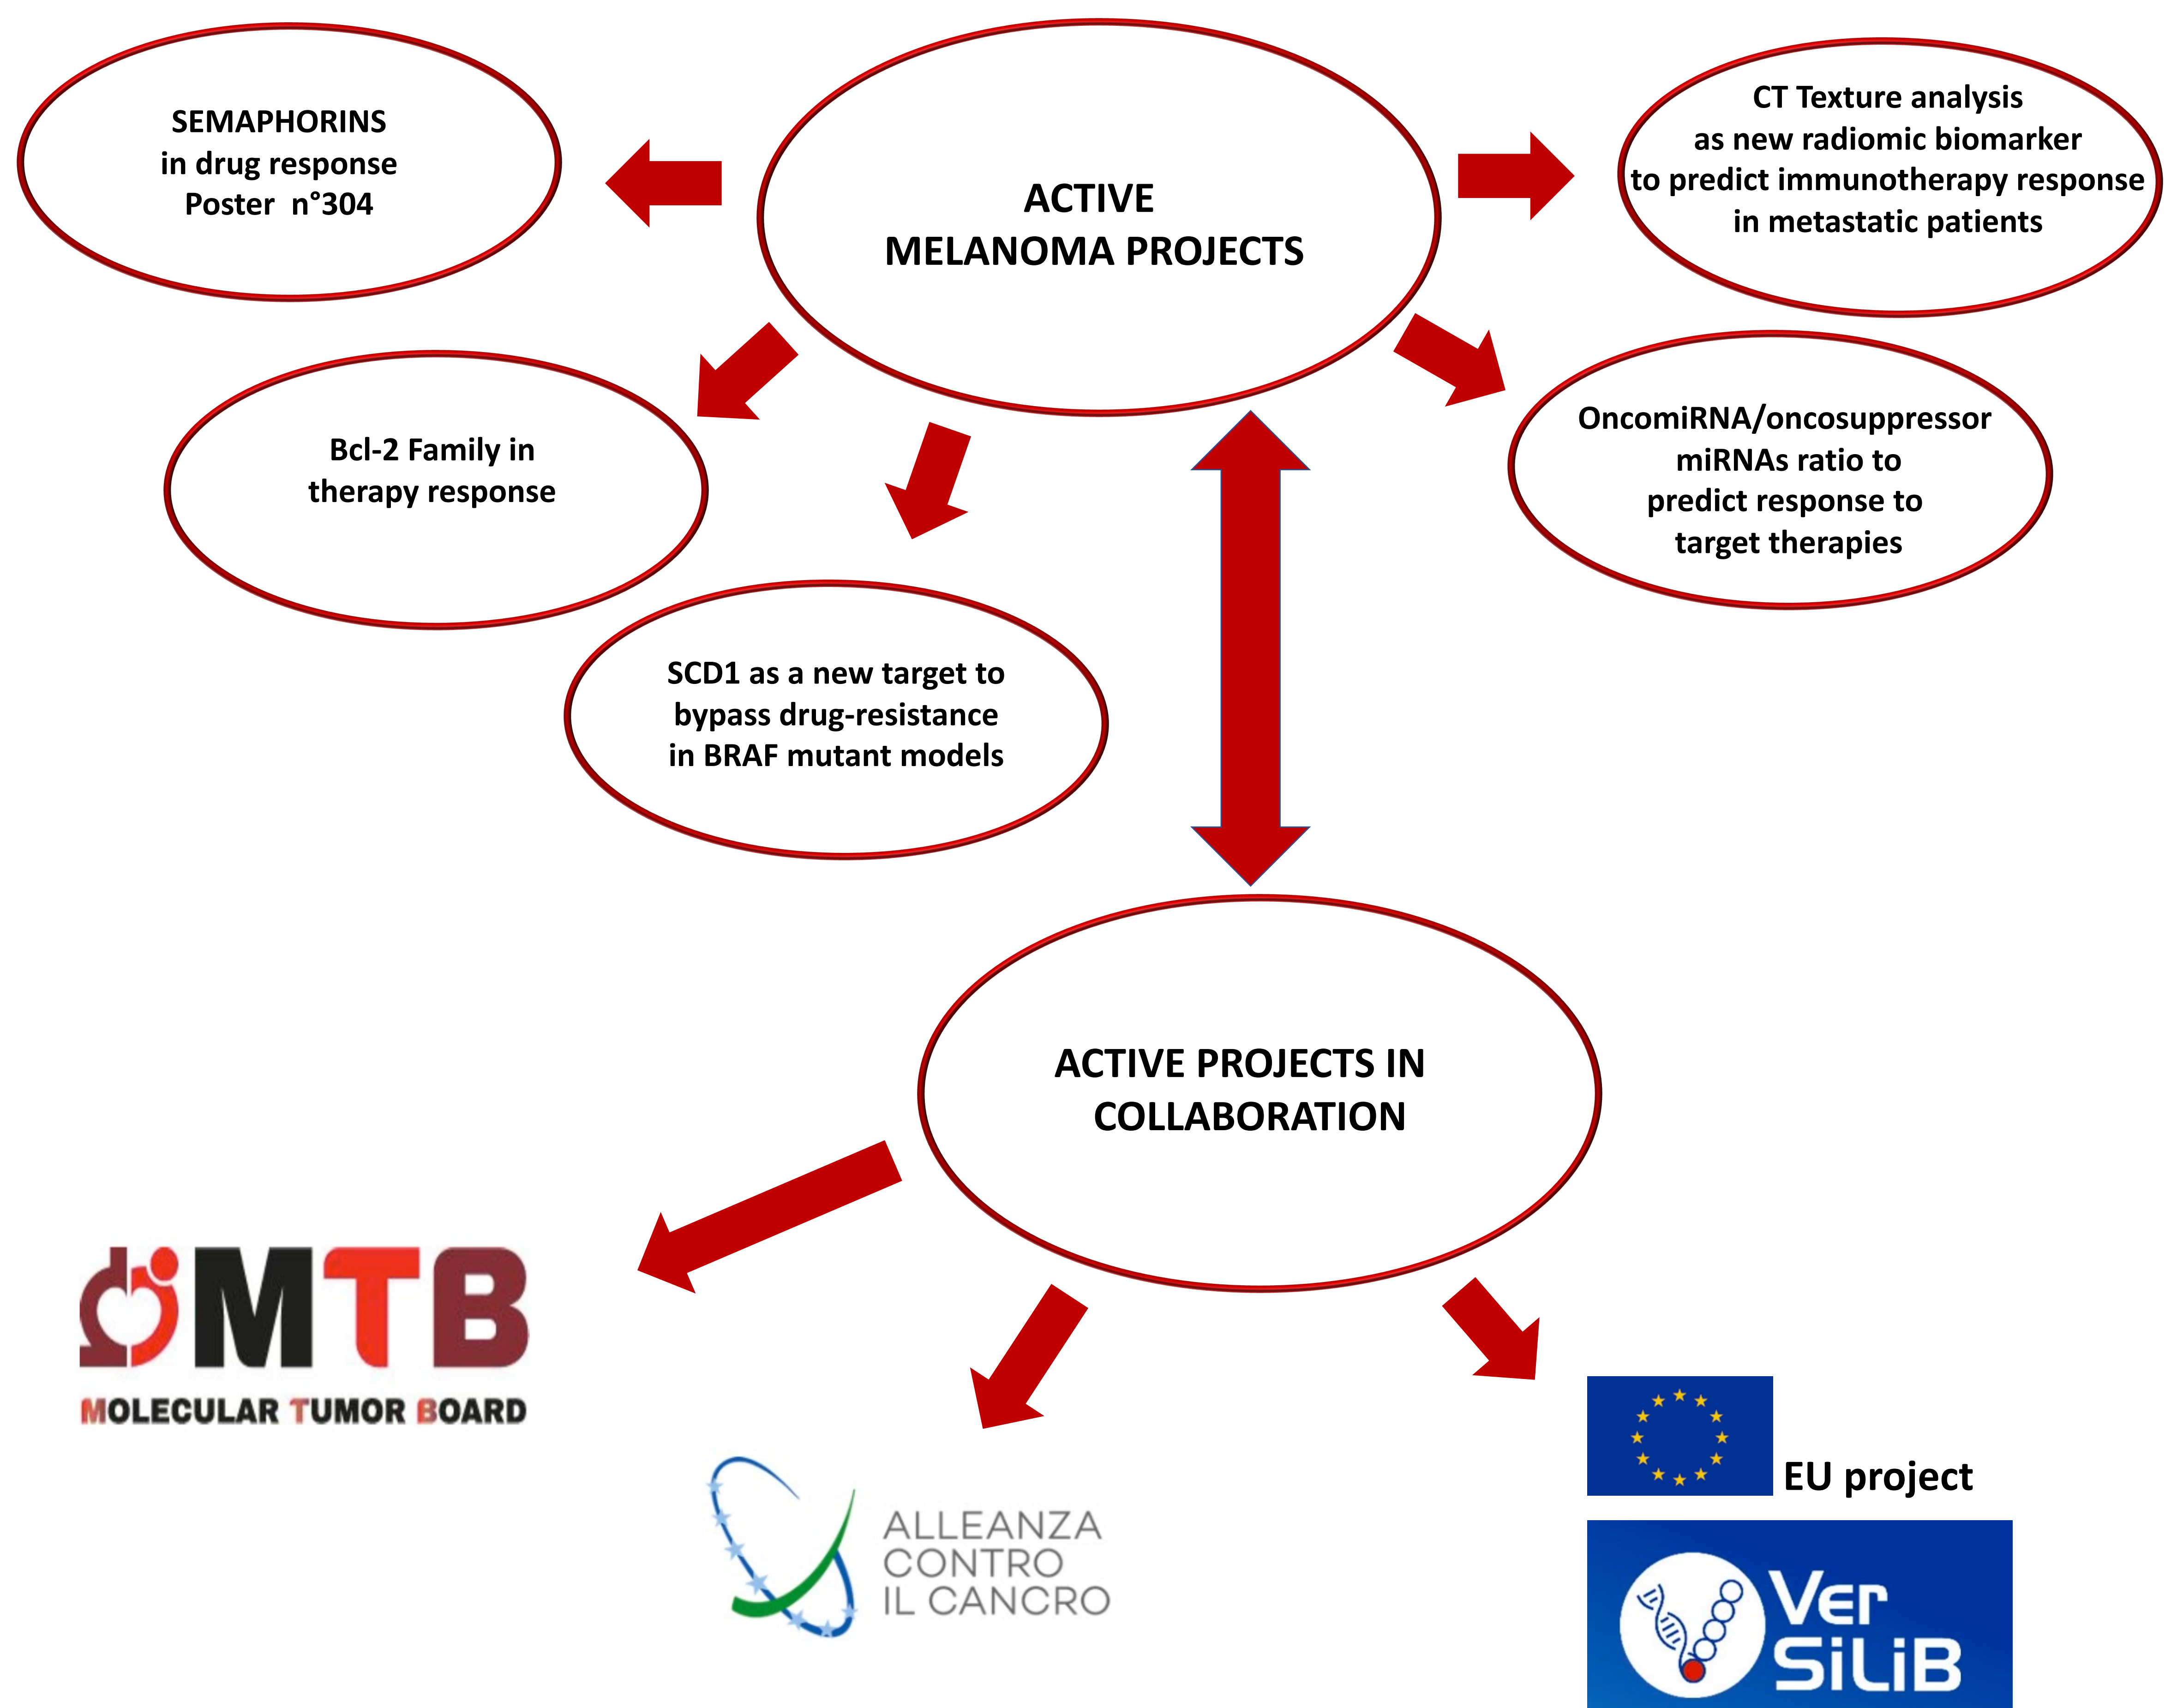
ACTIVE
MELANOMA PROJECTS

SEMAPHORINS
in drug response
Poster n°304

CT Texture analysis
as new radiomic biomarker
to predict immunotherapy response
in metastatic patients

Bcl-2 Family in
therapy response

OncomiRNA/oncosuppressor
miRNAs ratio to
predict response to
target therapies

SCD1 as a new target to
bypass drug-resistance
in BRAF mutant models

ACTIVE PROJECTS IN
COLLABORATION

MTB
MOLECULAR TUMOR BOARD

ALLEANZA
CONTRO
IL CANCRO

EU project

Ver
SiLiB